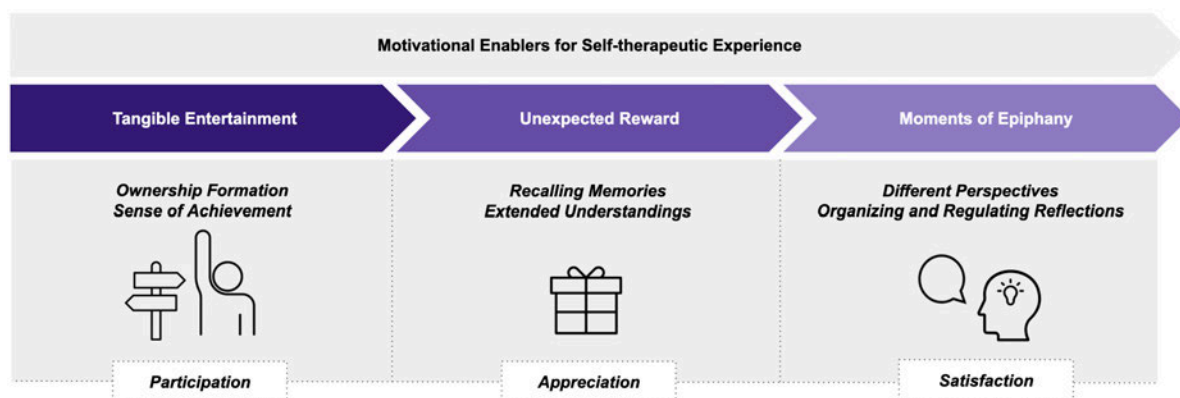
Motivational Enablers for Self-therapeutic Experience

Tangible Entertainment

Unexpected Reward

Moments of Epiphany

Ownership Formation
Sense of Achievement

Participation

Recalling Memories
Extended Understandings

Appreciation

Different Perspectives
Organizing and Regulating Reflections

Satisfaction